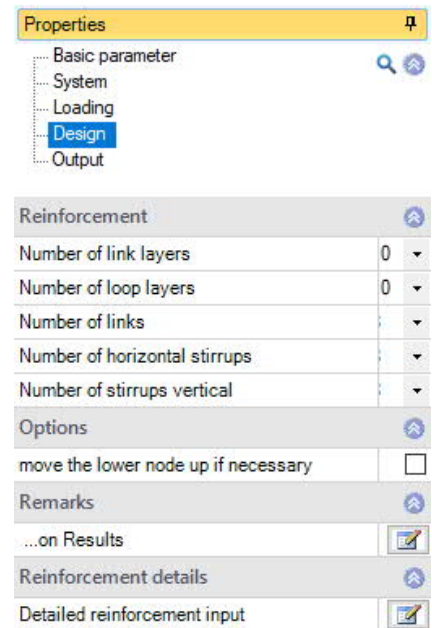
Properties

Basic parameter
System
Loading
Design
Output

Reinforcement

| Number of link layers | 0 |
|---|---|
| Number of loop layers | 0 |
| Number of links | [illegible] |
| Number of horizontal stirrups | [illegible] |
| Number of stirrups vertical | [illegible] |

Options

move the lower node up if necessary

Remarks

...on Results

Reinforcement details

Detailed reinforcement input